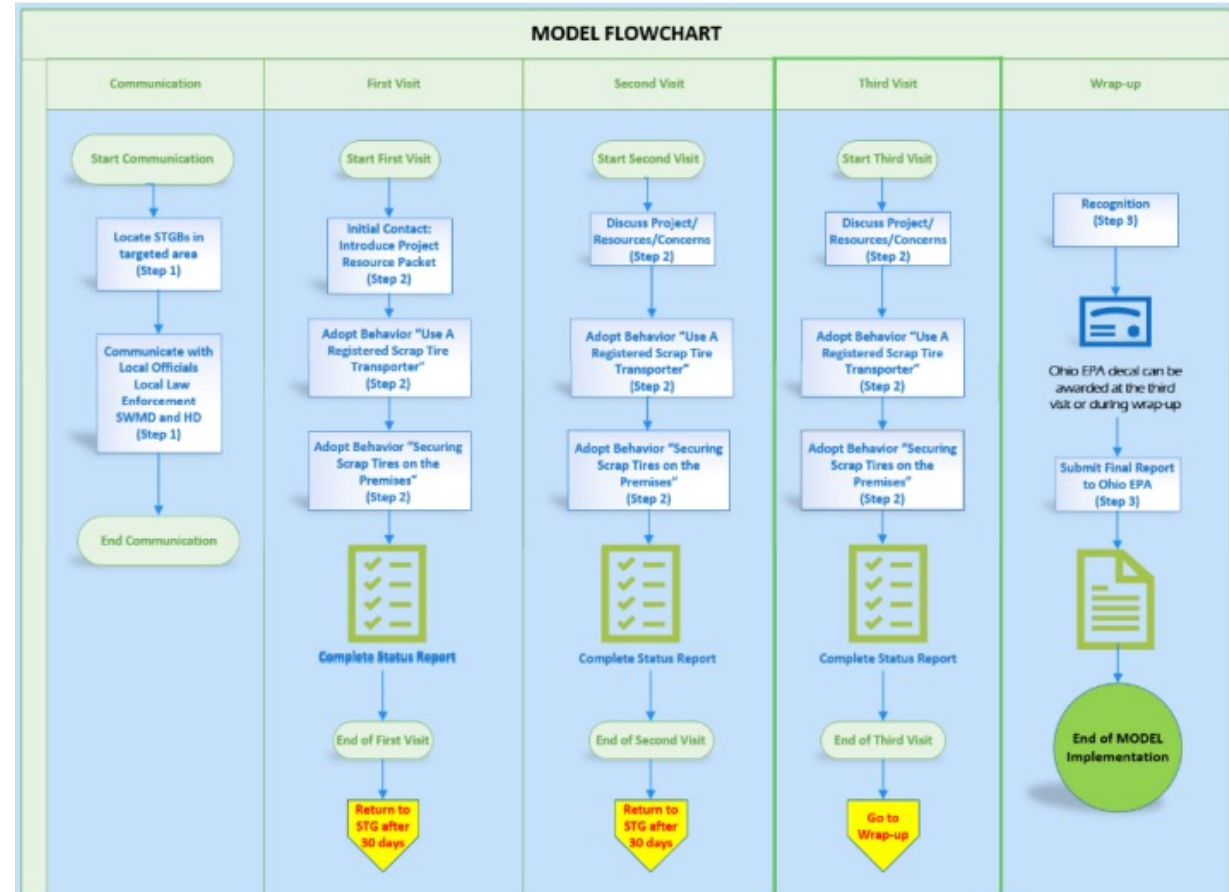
MODEL FLOWCHART

Communication

Start Communication

Locate STGBs in targeted area (Step 1)

Communicate with Local Officials Local Law Enforcement SWMD and HD (Step 1)

End Communication

First Visit

Start First Visit

Initial Contact: Introduce Project Resource Packet (Step 2)

Adopt Behavior "Use A Registered Scrap Tire Transporter" (Step 2)

Adopt Behavior "Securing Scrap Tires on the Premises" (Step 2)

Complete Status Report

End of First Visit

Return to STG after 30 days

Second Visit

Start Second Visit

Discuss Project/ Resources/Concerns (Step 2)

Adopt Behavior "Use A Registered Scrap Tire Transporter" (Step 2)

Adopt Behavior "Securing Scrap Tires on the Premises" (Step 2)

Complete Status Report

End of Second Visit

Return to STG after 30 days

Third Visit

Start Third Visit

Discuss Project/ Resources/Concerns (Step 2)

Adopt Behavior "Use A Registered Scrap Tire Transporter" (Step 2)

Adopt Behavior "Securing Scrap Tires on the Premises" (Step 2)

Complete Status Report

End of Third Visit

Go to Wrap-up

Wrap-up

Recognition (Step 3)

Ohio EPA decal can be awarded at the third visit or during wrap-up

Submit Final Report to Ohio EPA (Step 3)

End of MODEL Implementation